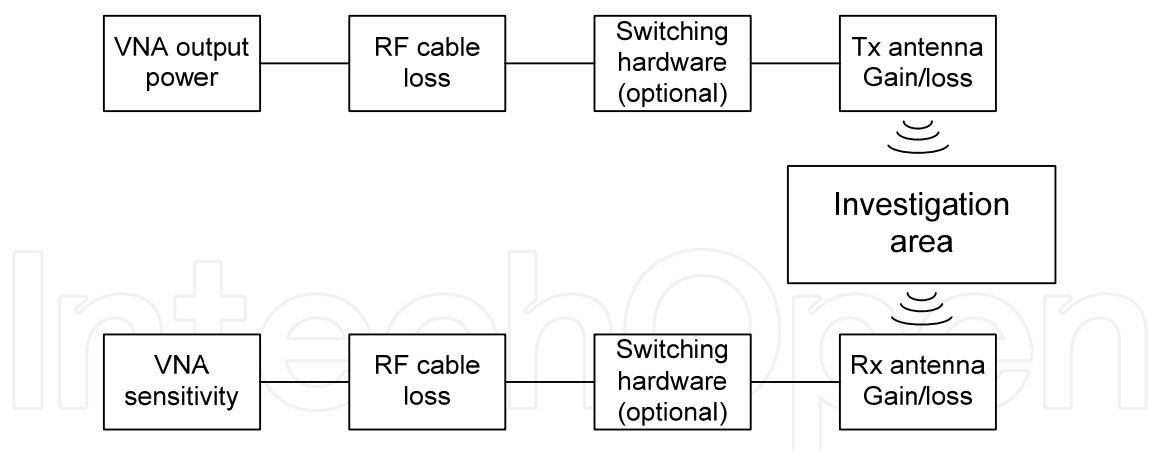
VNA output power

RF cable loss

Switching hardware (optional)

Tx antenna Gain/loss

Investigation area

VNA sensitivity

RF cable loss

Switching hardware (optional)

Rx antenna Gain/loss

IntechOpen